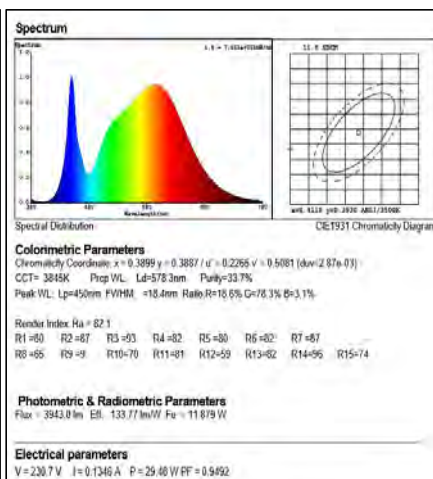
Spectrum

Spectrum

1.0

0.8

0.6

0.4

0.2

380

480

580

680

780

Wavelength(nm)

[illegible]

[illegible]

Spectral Distribution

CIE1931 Chromaticity Diagram

Colorimetric Parameters

Chromaticity Coordinate: x = 0.3899 y = 0.3887 / u' = 0.2266 v' = 0.5081 (duv=2.87e-03)

CCT= 3846K Prcp WL: Ld=578.3nm Purity=33.7%

Peak WL: Lp=450nm FWHM =18.4nm Ratio:R=18.6% G=78.3% B=3.1%

Render Index Ra = 82.1

R1 =80 R2 =87 R3 =93 R4 =82 R5 =80 R6 =82 R7 =87

R8 =65 R9 =9 R10=70 R11=81 R12=59 R13=82 R14=96 R15=74

Photometric & Radiometric Parameters

Flux = 3943.0 lm Eff: 133.77 lm/W Fe = 11.879 W

Electrical parameters

V = 230.7 V I = 0.1346 A P = 29.48 W PF = 0.9492